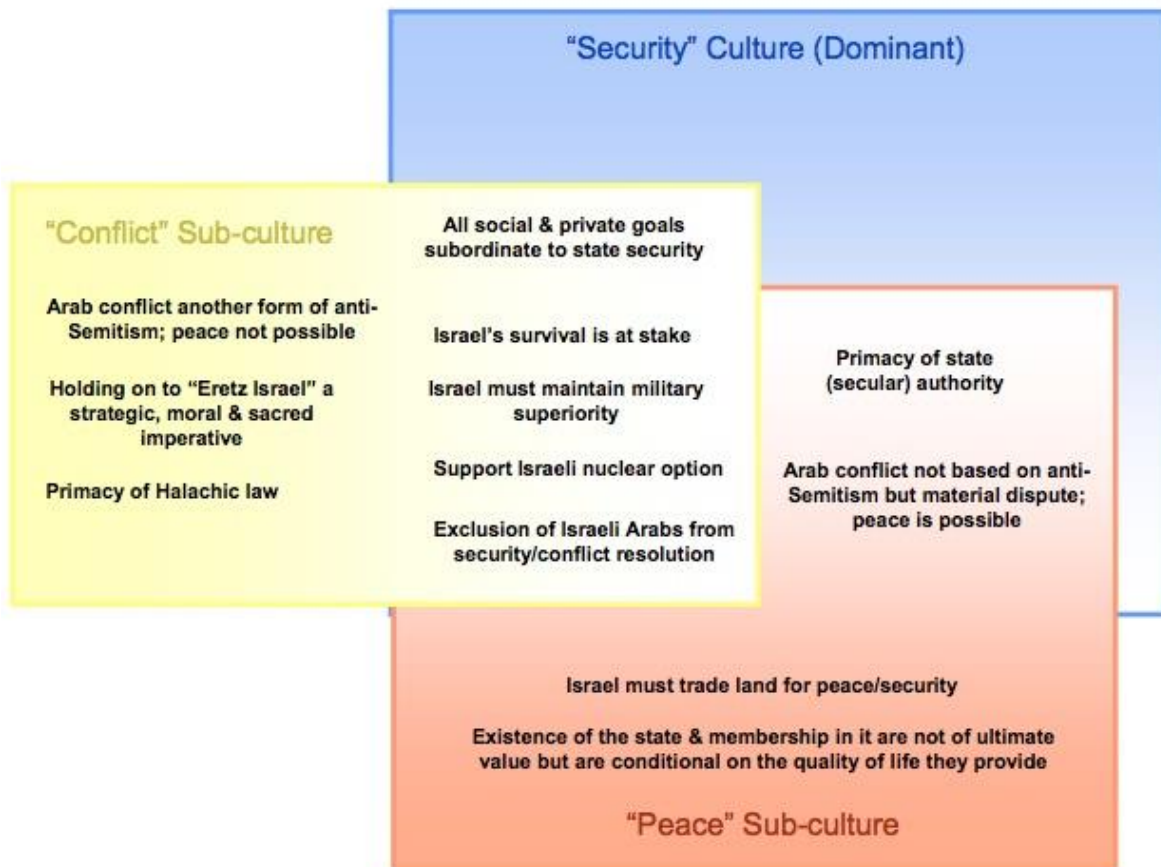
"Security" Culture (Dominant)

"Conflict" Sub-culture

Arab conflict another form of anti-Semitism; peace not possible

Holding on to "Eretz Israel" a strategic, moral & sacred imperative

Primacy of Halachic law

All social & private goals subordinate to state security

Israel's survival is at stake

Israel must maintain military superiority

Support Israeli nuclear option

Exclusion of Israeli Arabs from security/conflict resolution

Primacy of state (secular) authority

Arab conflict not based on anti-Semitism but material dispute; peace is possible

Israel must trade land for peace/security

Existence of the state & membership in it are not of ultimate value but are conditional on the quality of life they provide

"Peace" Sub-culture